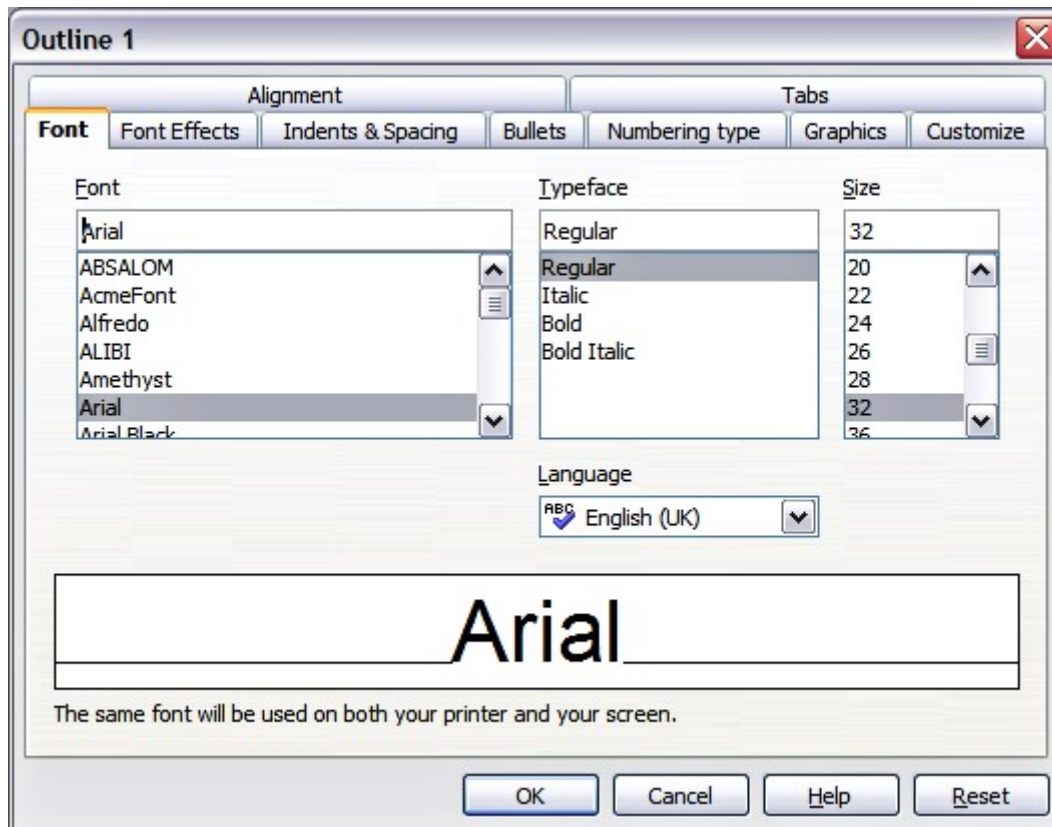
Outline 1

Alignment
Tabs
Font
Font Effects
Indents & Spacing
Bullets
Numbering type
Graphics
Customize

Font
Arial
ABSALOM
AcmeFont
Alfredo
ALIBI
Amethyst
Arial
Arial Black

Typeface
Regular
Regular
Italic
Bold
Bold Italic

Size
32
20
22
24
26
28
32
36

Language
English (UK)

Arial

The same font will be used on both your printer and your screen.

OK
Cancel
Help
Reset